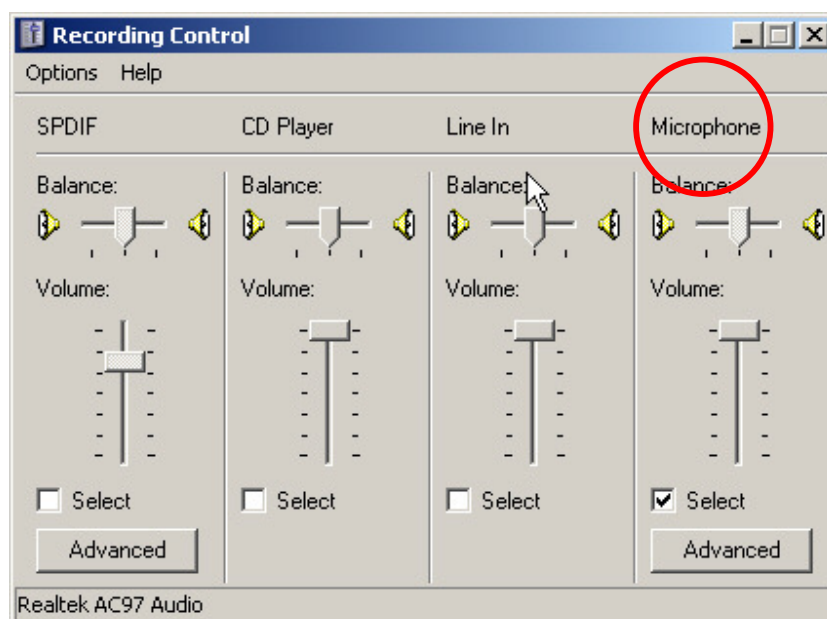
Recording Control

Options Help

SPDIF

Balance:

Volume:

Select

Advanced

CD Player

Balance:

Volume:

Select

Line In

Balance:

Volume:

Select

Microphone

Balance:

Volume:

Select

Advanced

Realtek AC97 Audio